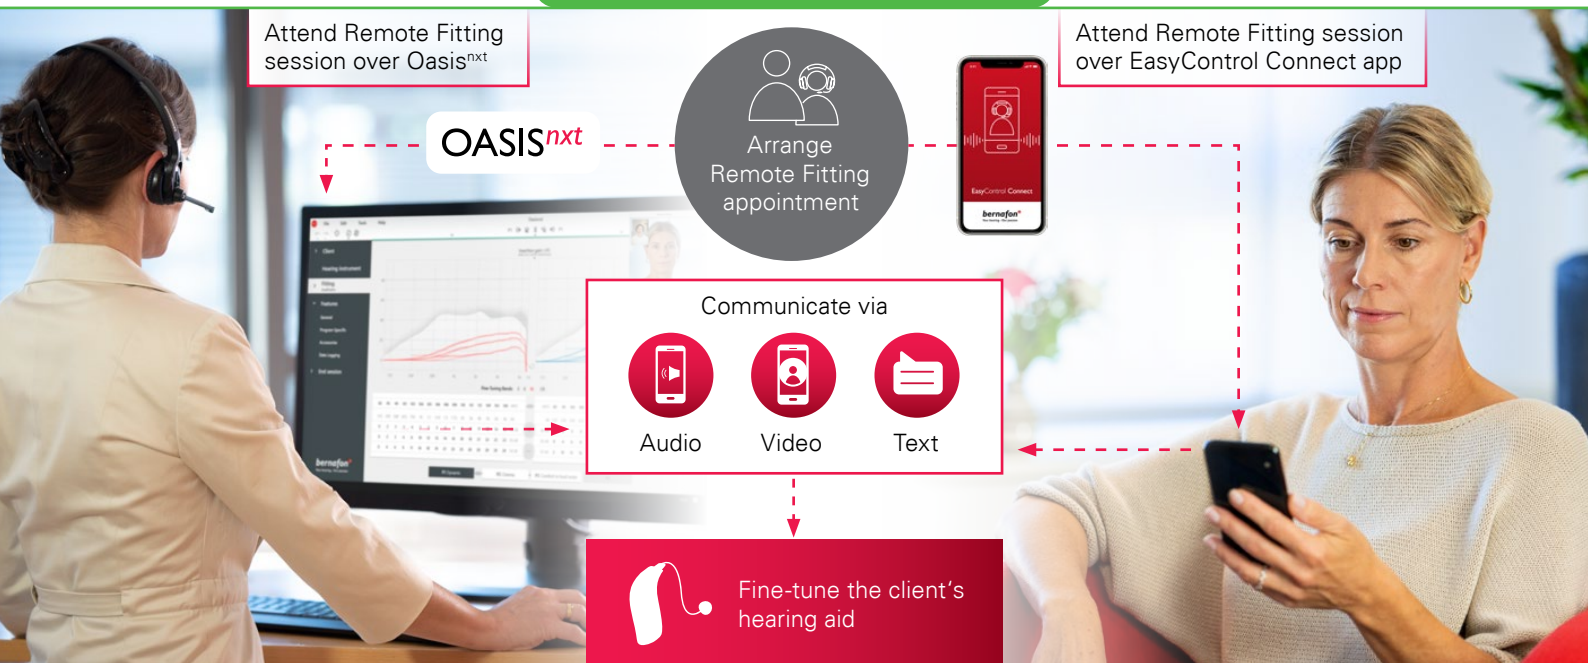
Attend Remote Fitting session over Oasis$^{nxt}$

OASIS$^{nxt}$

Arrange Remote Fitting appointment

EasyControl Connect

bernafon

Attend Remote Fitting session over EasyControl Connect app

Communicate via

Audio

Video

Text

bernafon

Fine-tune the client's hearing aid